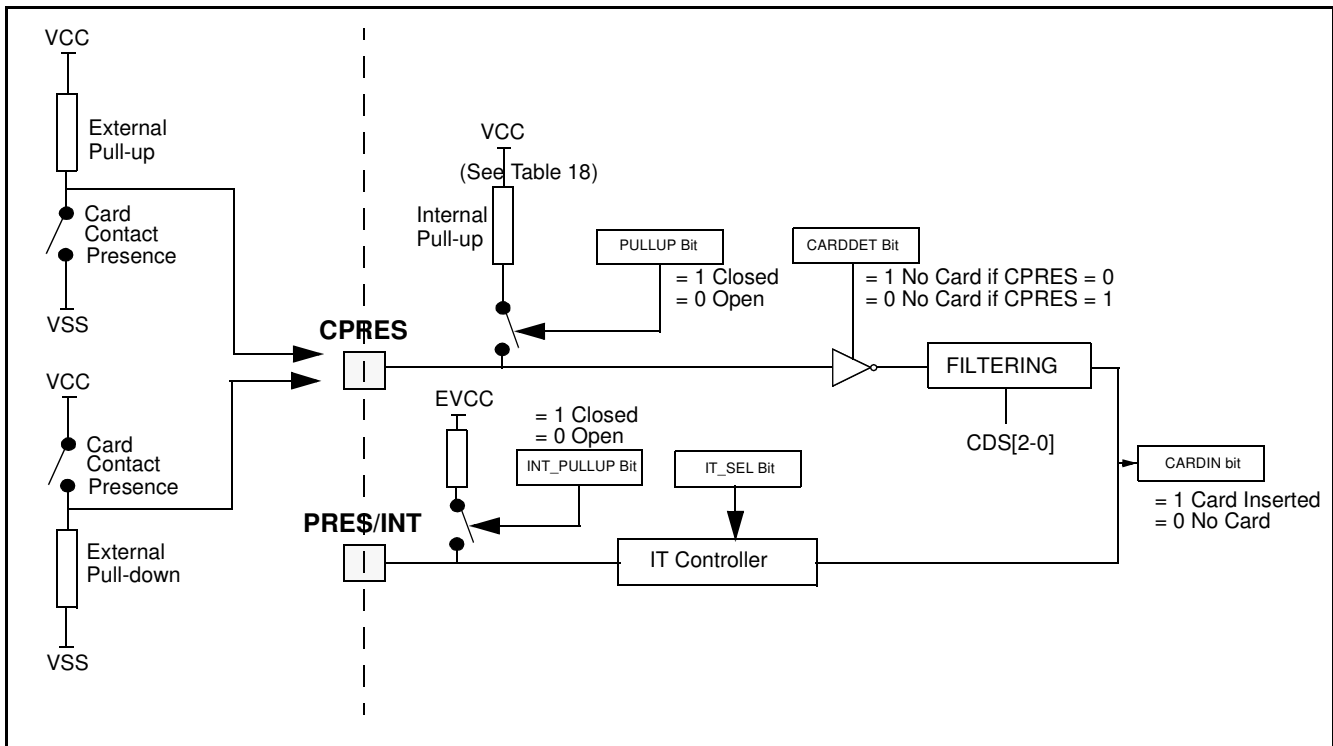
VCC

External Pull-up

Card Contact Presence

VSS

VCC

Card Contact Presence

External Pull-down

VSS

VCC

(See Table 18)

Internal Pull-up

PULLUP Bit

= 1 Closed
= 0 Open

CARDDET Bit

= 1 No Card if CPRES = 0
= 0 No Card if CPRES = 1

CPRES

I

FILTERING

CDS[2-0]

EVCC

= 1 Closed
= 0 Open

INT_PULLUP Bit

IT_SEL Bit

CARDIN bit

= 1 Card Inserted
= 0 No Card

PRES/INT

I

IT Controller